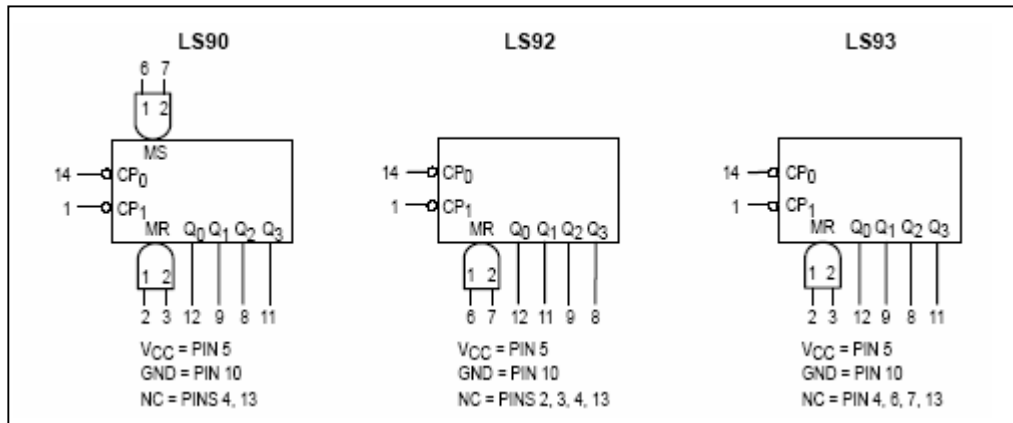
LS90

6 7
1 2
MS
14 $CP_0$
1 $CP_1$
MR $Q_0$ $Q_1$ $Q_2$ $Q_3$
1 2
2 3 12 9 8 11

$V_{CC}$ = PIN 5
GND = PIN 10
NC = PINS 4, 13

LS92

14 $CP_0$
1 $CP_1$
MR $Q_0$ $Q_1$ $Q_2$ $Q_3$
1 2
6 7 12 11 9 8

$V_{CC}$ = PIN 5
GND = PIN 10
NC = PINS 2, 3, 4, 13

LS93

14 $CP_0$
1 $CP_1$
MR $Q_0$ $Q_1$ $Q_2$ $Q_3$
1 2
2 3 12 9 8 11

$V_{CC}$ = PIN 5
GND = PIN 10
NC = PIN 4, 6, 7, 13